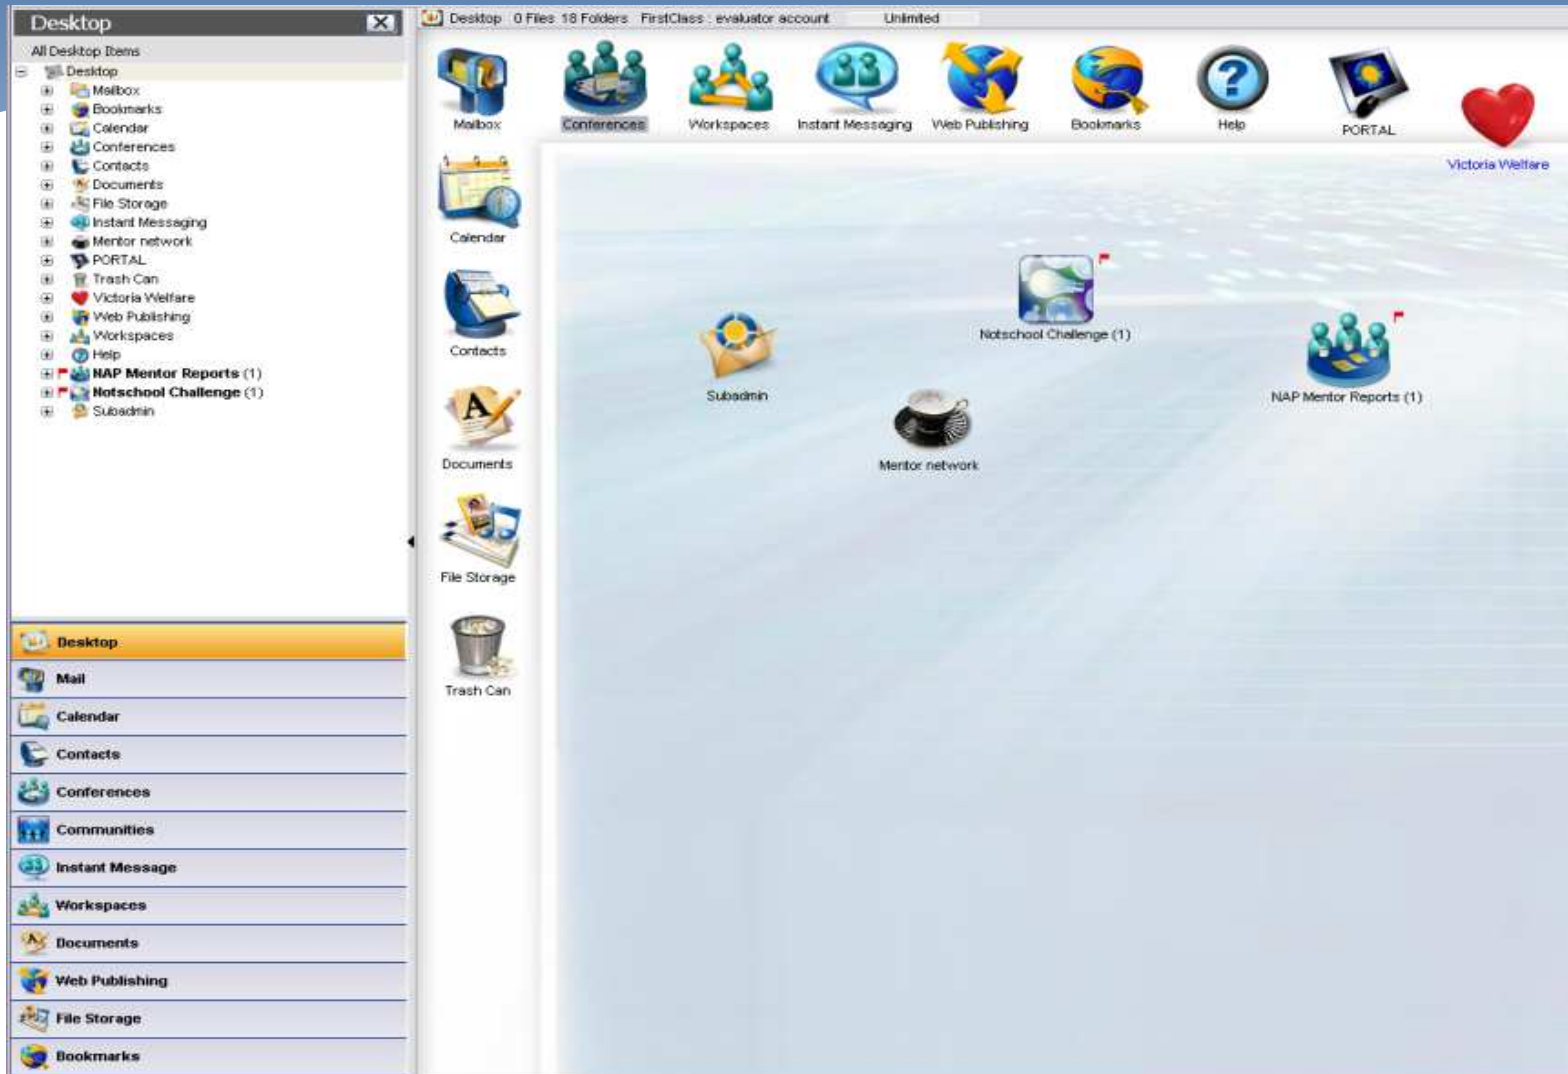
Desktop

All Desktop Items

Desktop
Mailbox
Bookmarks
Calendar
Conferences
Contacts
Documents
File Storage
Instant Messaging
Mentor network
PORTAL
Trash Can
Victoria Welfare
Web Publishing
Workspaces
Help
NAP Mentor Reports (1)
Notschool Challenge (1)
Subadmin

Desktop
Mail
Calendar
Contacts
Conferences
Communities
Instant Message
Workspaces
Documents
Web Publishing
File Storage
Bookmarks

Desktop 0 Files 18 Folders FirstClass : evaluator account Unlimited

Mailbox
Conferences
Workspaces
Instant Messaging
Web Publishing
Bookmarks
Help
PORTAL
Victoria Welfare

Calendar
Contacts
Documents
File Storage
Trash Can

Notschool Challenge (1)
Subadmin
NAP Mentor Reports (1)
Mentor network